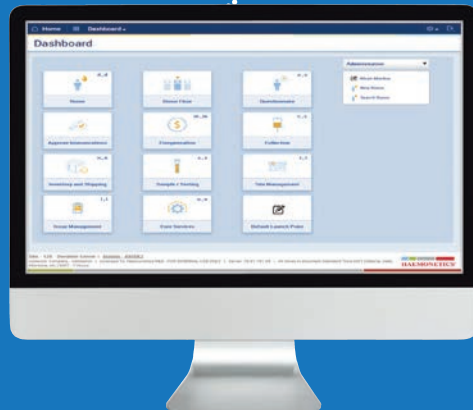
Home Dashboard

Dashboard

Donor

Donor Flow

Questionnaire

Approve Immunizations

Compensation

Collection

Inventory and Shipping

Sample / Testing

Task Management

Group Management

Core Services

Default Launch Point

Administration

HAEMONETICS